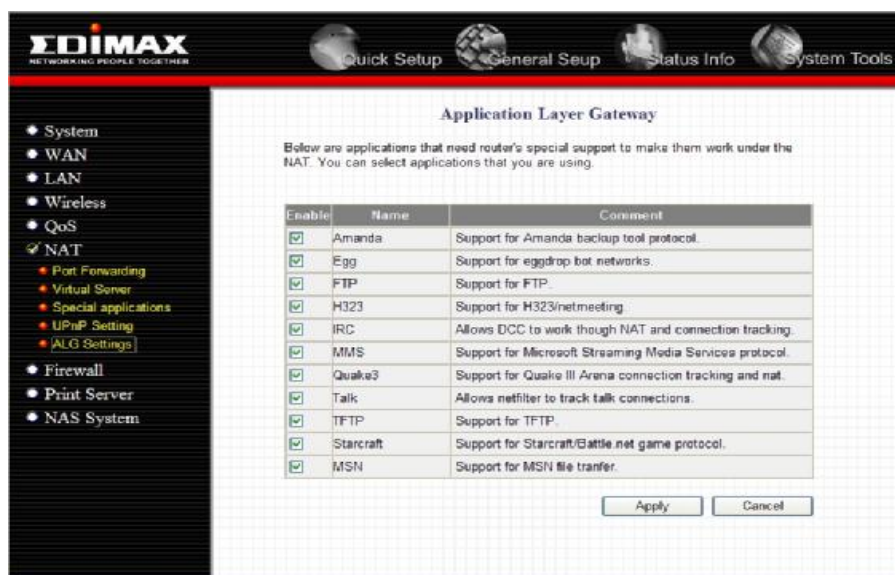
EDIMAX
NETWORKING PEOPLE TOGETHER

Quick Setup
General Seup
Status Info
System Tools

System
WAN
LAN
Wireless
QoS
NAT
Port Forwarding
Virtual Server
Special applications
UPnP Setting
ALG Settings
Firewall
Print Server
NAS System

Application Layer Gateway

Below are applications that need router's special support to make them work under the NAT. You can select applications that you are using.

| Enable | Name | Comment |
|---|---|---|
| ☑ | Amanda | Support for Amanda backup tool protocol. |
| ☑ | Egg | Support for eggdrop bot networks. |
| ☑ | FTP | Support for FTP. |
| ☑ | H323 | Support for H323/netmeeting. |
| ☑ | IRC | Allows DCC to work though NAT and connection tracking. |
| ☑ | MMS | Support for Microsoft Streaming Media Services protocol. |
| ☑ | Quake3 | Support for Quake III Arena connection tracking and nat. |
| ☑ | Talk | Allows netfilter to track talk connections. |
| ☑ | TFTP | Support for TFTP. |
| ☑ | Starcraft | Support for Starcraft/Battle.net game protocol. |
| ☑ | MSN | Support for MSN file tranfer. |

Apply
Cancel